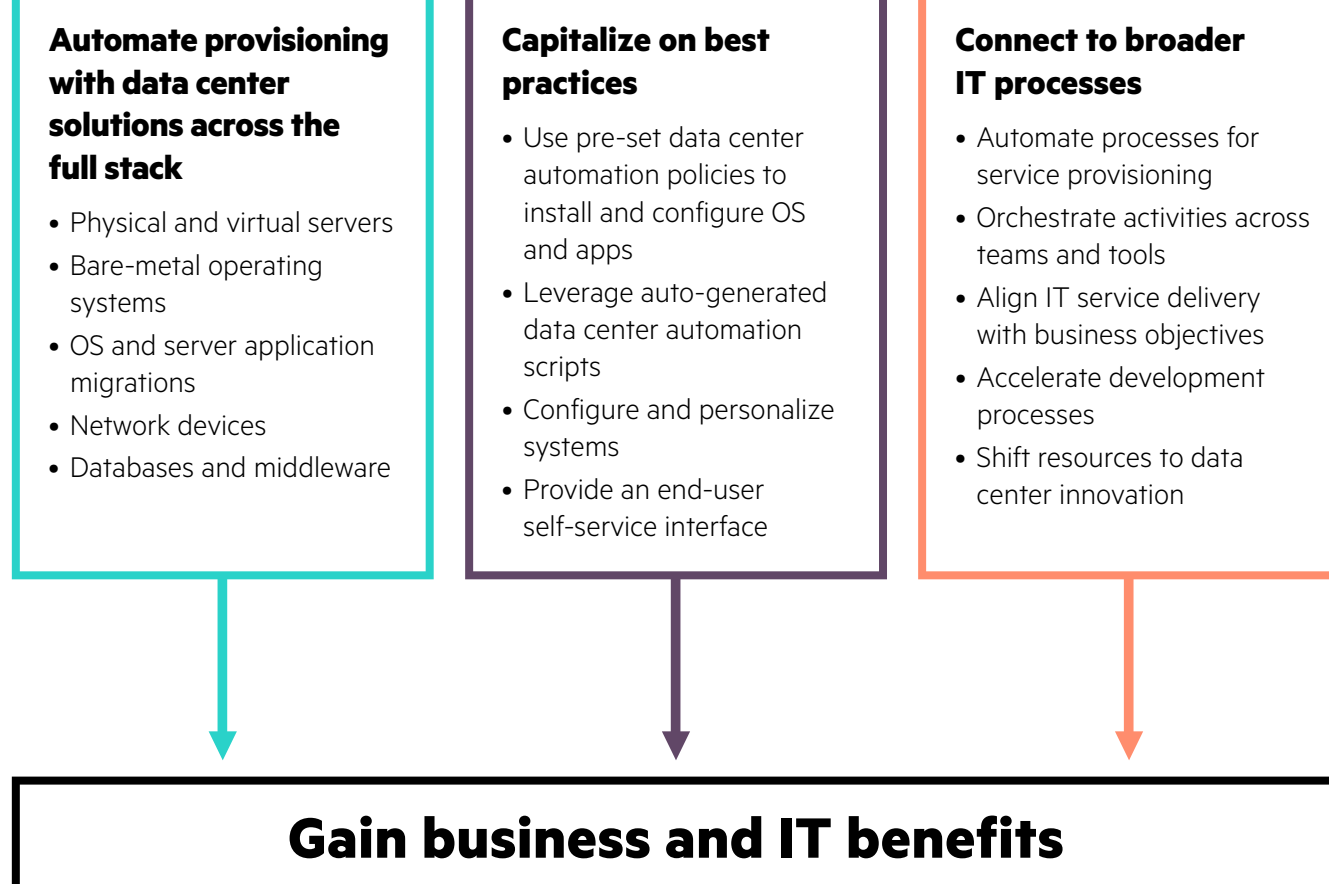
**Automate provisioning with data center solutions across the full stack**

- Physical and virtual servers
- Bare-metal operating systems
- OS and server application migrations
- Network devices
- Databases and middleware

**Capitalize on best practices**

- Use pre-set data center automation policies to install and configure OS and apps
- Leverage auto-generated data center automation scripts
- Configure and personalize systems
- Provide an end-user self-service interface

**Connect to broader IT processes**

- Automate processes for service provisioning
- Orchestrate activities across teams and tools
- Align IT service delivery with business objectives
- Accelerate development processes
- Shift resources to data center innovation

**Gain business and IT benefits**